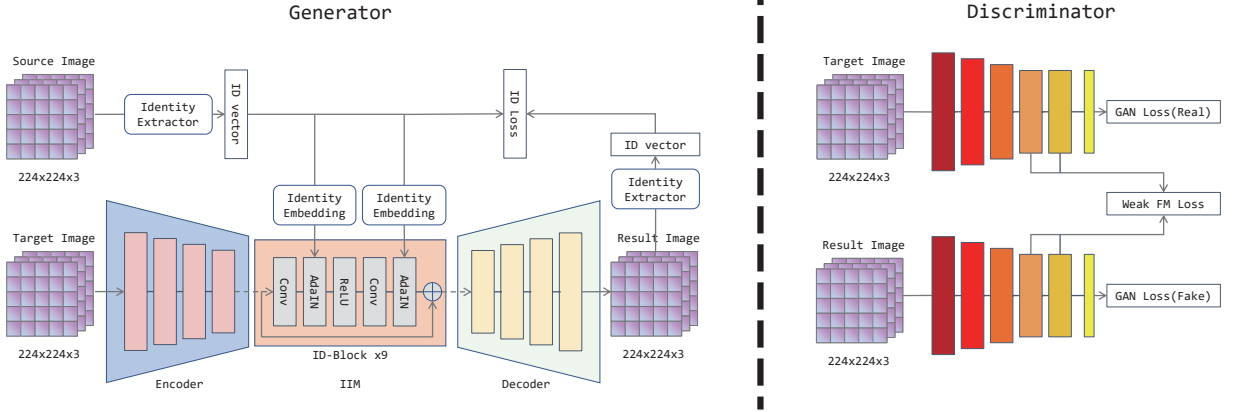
Generator

Discriminator

Source Image

224x224x3

Identity Extractor

ID vector

ID Loss

ID vector

Identity Extractor

Identity Embedding

Identity Embedding

Target Image

224x224x3

Conv

AdaIN

ReLU

Conv

AdaIN

ID-Block x9

Result Image

224x224x3

Encoder

IIM

Decoder

Target Image

224x224x3

GAN Loss(Real)

Weak FM Loss

Result Image

224x224x3

GAN Loss(Fake)